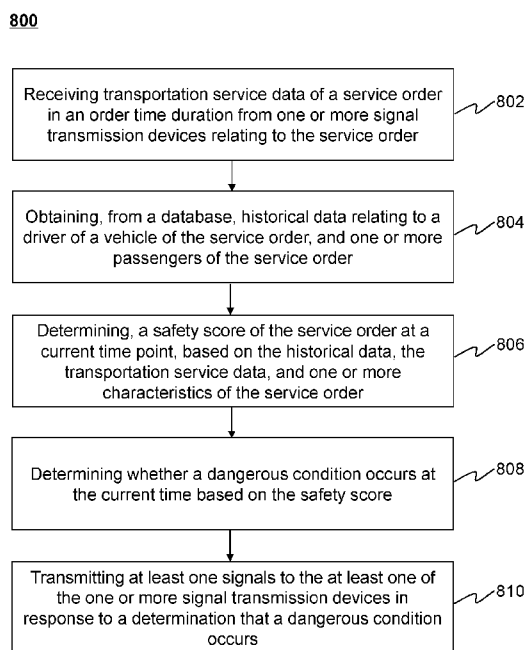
800

Receiving transportation service data of a service order in an order time duration from one or more signal transmission devices relating to the service order

802

Obtaining, from a database, historical data relating to a driver of a vehicle of the service order, and one or more passengers of the service order

804

Determining, a safety score of the service order at a current time point, based on the historical data, the transportation service data, and one or more characteristics of the service order

806

Determining whether a dangerous condition occurs at the current time based on the safety score

808

Transmitting at least one signals to the at least one of the one or more signal transmission devices in response to a determination that a dangerous condition occurs

810